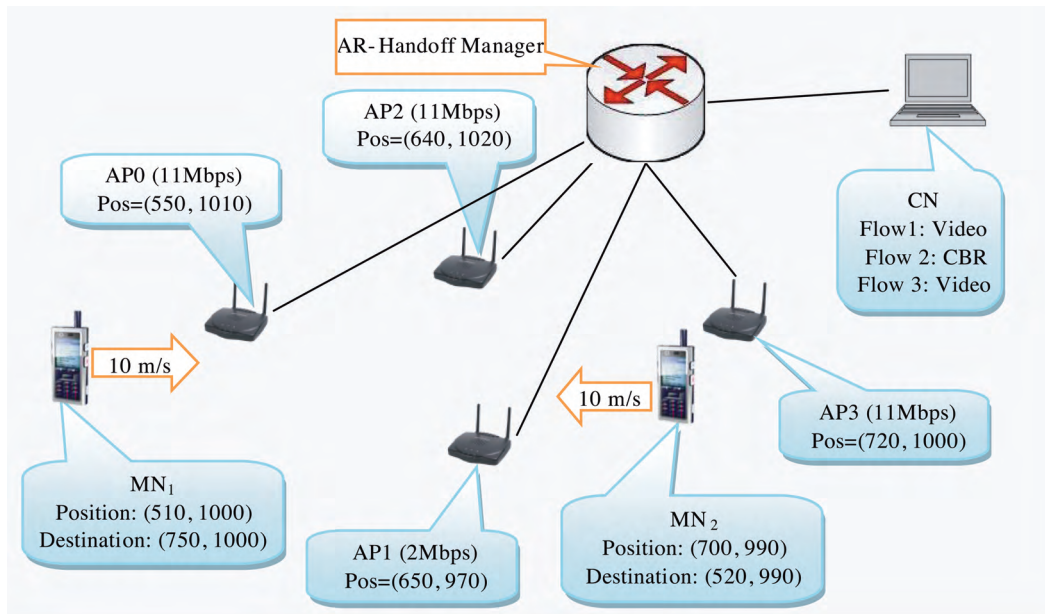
AR-Handoff Manager

AP2 (11Mbps)
Pos=(640, 1020)

AP0 (11Mbps)
Pos=(550, 1010)

CN
Flow1: Video
Flow 2: CBR
Flow 3: Video

10 m/s

10 m/s

AP3 (11Mbps)
Pos=(720, 1000)

MN$_1$
Position: (510, 1000)
Destination: (750, 1000)

AP1 (2Mbps)
Pos=(650, 970)

MN$_2$
Position: (700, 990)
Destination: (520, 990)